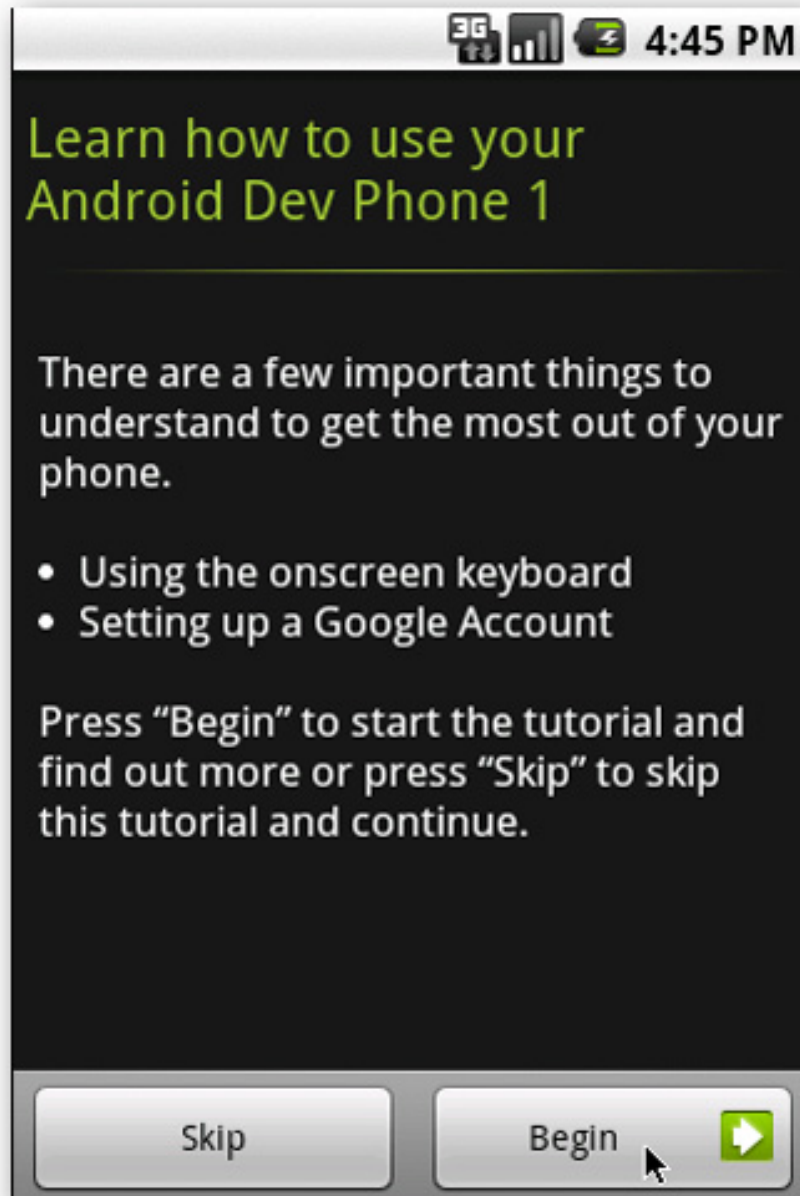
3G 4:45 PM

Learn how to use your Android Dev Phone 1

There are a few important things to understand to get the most out of your phone.

• Using the onscreen keyboard
• Setting up a Google Account

Press “Begin” to start the tutorial and find out more or press “Skip” to skip this tutorial and continue.

Skip

Begin